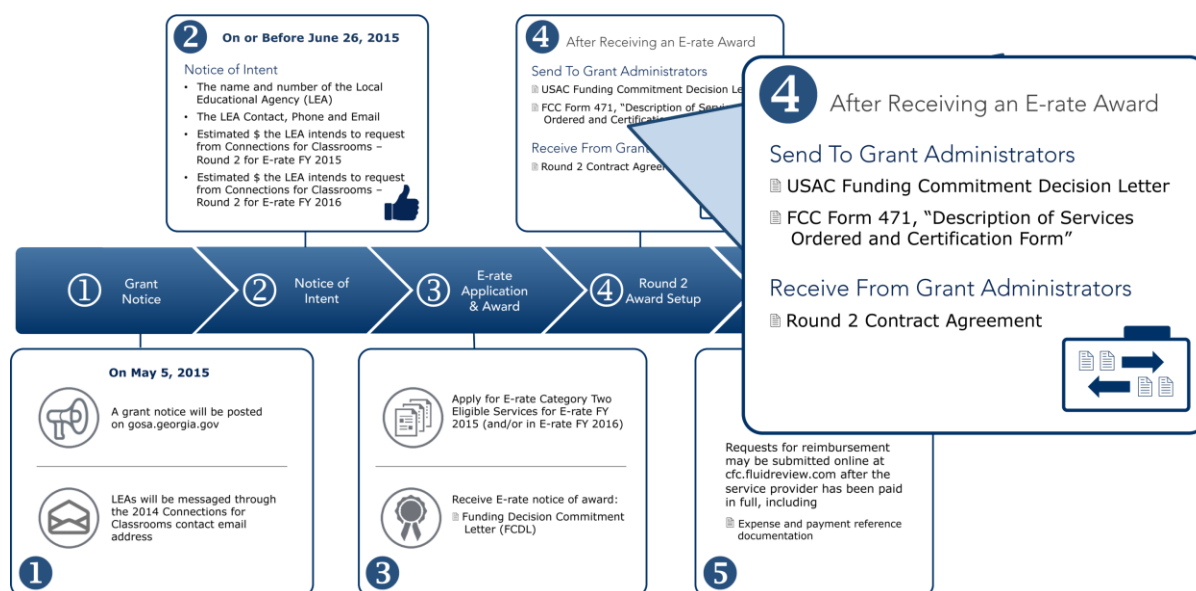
2 On or Before June 26, 2015

Notice of Intent

- The name and number of the Local Educational Agency (LEA)
- The LEA Contact, Phone and Email
- Estimated $ the LEA intends to request from Connections for Classrooms – Round 2 for E-rate FY 2015
- Estimated $ the LEA intends to request from Connections for Classrooms – Round 2 for E-rate FY 2016

4 After Receiving an E-rate Award

Send To Grant Administrators

USAC Funding Commitment Decision Le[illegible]

FCC Form 471, "Description of Servi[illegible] Ordered and Certificati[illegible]

Receive From Gran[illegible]

Round 2 Contract Agree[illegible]

4 After Receiving an E-rate Award

Send To Grant Administrators

USAC Funding Commitment Decision Letter

FCC Form 471, "Description of Services Ordered and Certification Form"

Receive From Grant Administrators

Round 2 Contract Agreement

① Grant Notice

② Notice of Intent

③ E-rate Application & Award

④ Round 2 Award Setup

On May 5, 2015

A grant notice will be posted on gosa.georgia.gov

LEAs will be messaged through the 2014 Connections for Classrooms contact email address

1

Apply for E-rate Category Two Eligible Services for E-rate FY 2015 (and/or in E-rate FY 2016)

Receive E-rate notice of award:

Funding Decision Commitment Letter (FCDL)

3

Requests for reimbursement may be submitted online at cfc.fluidreview.com after the service provider has been paid in full, including

Expense and payment reference documentation

5